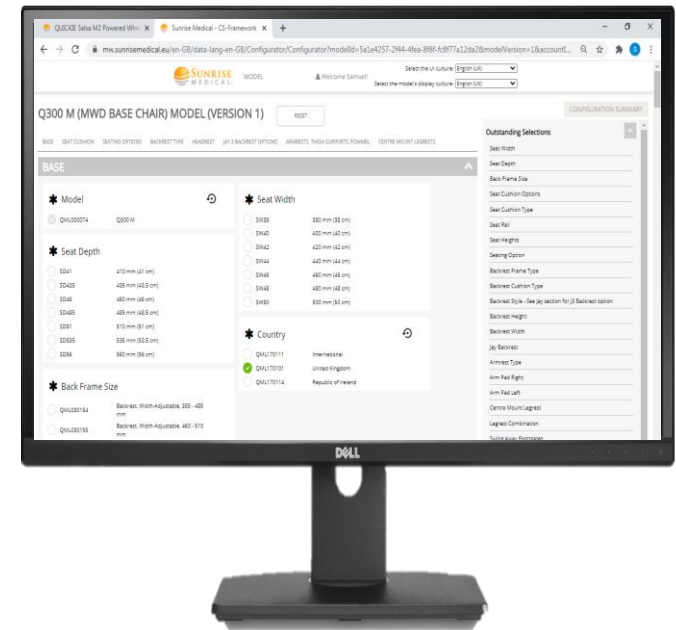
QUICKIE Salsa M2 Powered Whe ×
Sunrise Medical - CS-Framework ×
+
mw.sunrisemedical.eu/en-GB/data-lang-en-GB/Configurator/Configurator?modelId=5a1e4257-2f44-4fea-8f8f-fc8f77a12da2&modelVersion=1&accountI...

SUNRISE MEDICAL
MODEL
Welcome Samuel
Select the UI culture: English (UK)
Select the model's display culture: English (UK)

Q300 M (MWD BASE CHAIR) MODEL (VERSION 1)
RESET
CONFIGURATION SUMMARY

BASE SEAT CUSHION SEATING OPTIONS BACKREST TYPE HEADREST JAY 3 BACKREST OPTIONS ARMRESTS, THIGH SUPPORTS, POMMEL CENTRE MOUNT LEGRESTS

BASE

Model
QML200074 Q300 M

Seat Depth
SD41 410 mm (41 cm)
SD435 435 mm (43.5 cm)
SD46 460 mm (46 cm)
SD485 485 mm (48.5 cm)
SD51 510 mm (51 cm)
SD535 535 mm (53.5 cm)
SD56 560 mm (56 cm)

Back Frame Size
QML200154 Backrest, Width-Adjustable, 385 - 485 mm
QML200155 Backrest, Width-Adjustable, 460 - 510 mm

Seat Width
SW38 380 mm (38 cm)
SW40 400 mm (40 cm)
SW42 420 mm (42 cm)
SW44 440 mm (44 cm)
SW46 460 mm (46 cm)
SW48 480 mm (48 cm)
SW50 500 mm (50 cm)

Country
QML170111 International
QML170101 United Kingdom
QML170114 Republic of Ireland

Outstanding Selections
Seat Width
Seat Depth
Back Frame Size
Seat Cushion Options
Seat Cushion Type
Seat Rail
Seat Heights
Seating Option
Backrest Frame Type
Backrest Cushion Type
Backrest Style - See Jay section for J3 Backrest option
Backrest Height
Backrest Width
Jay Backrest
Armrest Type
Arm Pad Right
Arm Pad Left
Centre Mount Legrest
Legrest Combination
Swing Away Footplates

DELL